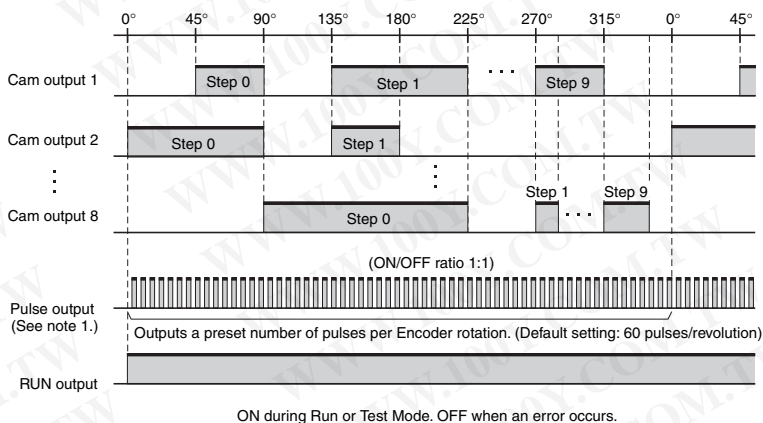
0° 45° 90° 135° 180° 225° 270° 315° 0° 45°

Cam output 1
Step 0
Step 1
. . .
Step 9

Cam output 2
Step 0
Step 1

⋮

Cam output 8
Step 0
Step 1
. . .
Step 9

(ON/OFF ratio 1:1)

Pulse output (See note 1.)

Outputs a preset number of pulses per Encoder rotation. (Default setting: 60 pulses/revolution)

RUN output

ON during Run or Test Mode. OFF when an error occurs.

WWW.100Y.COM.TW